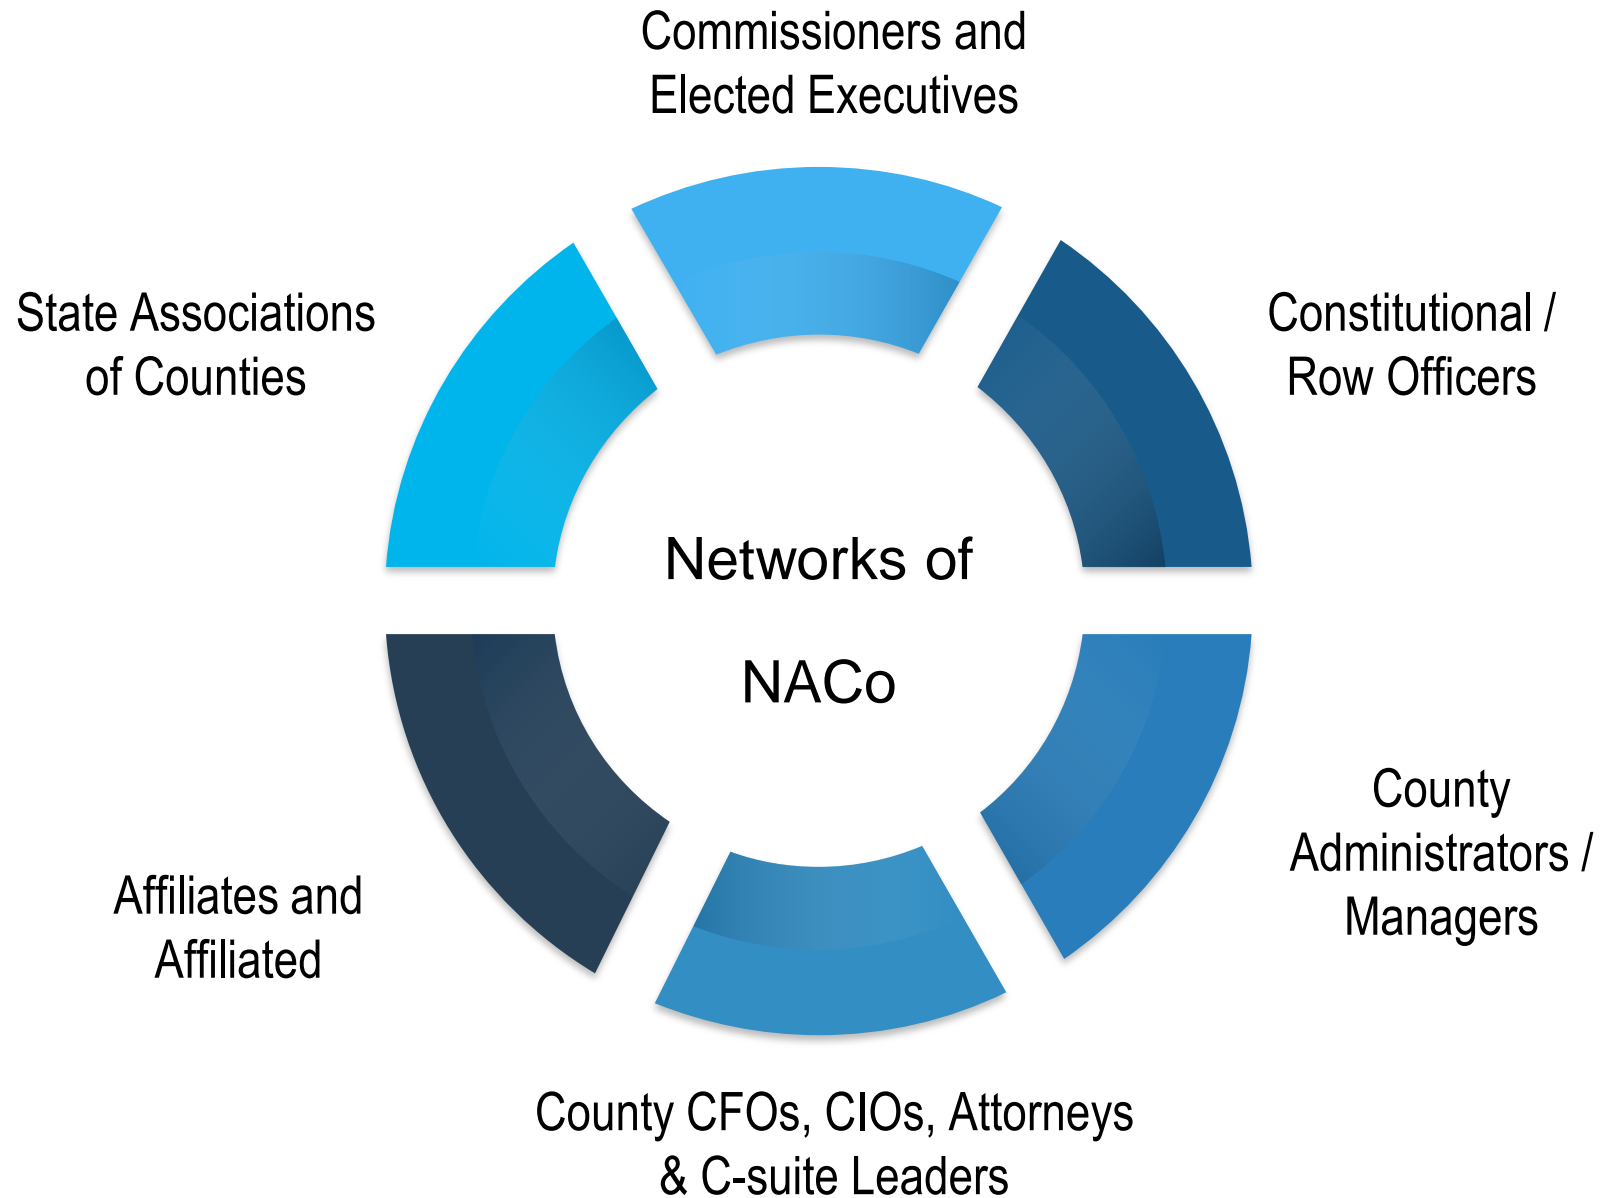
Commissioners and Elected Executives

State Associations of Counties

Constitutional / Row Officers

Networks of

NACo

Affiliates and Affiliated

County Administrators / Managers

County CFOs, CIOs, Attorneys & C-suite Leaders